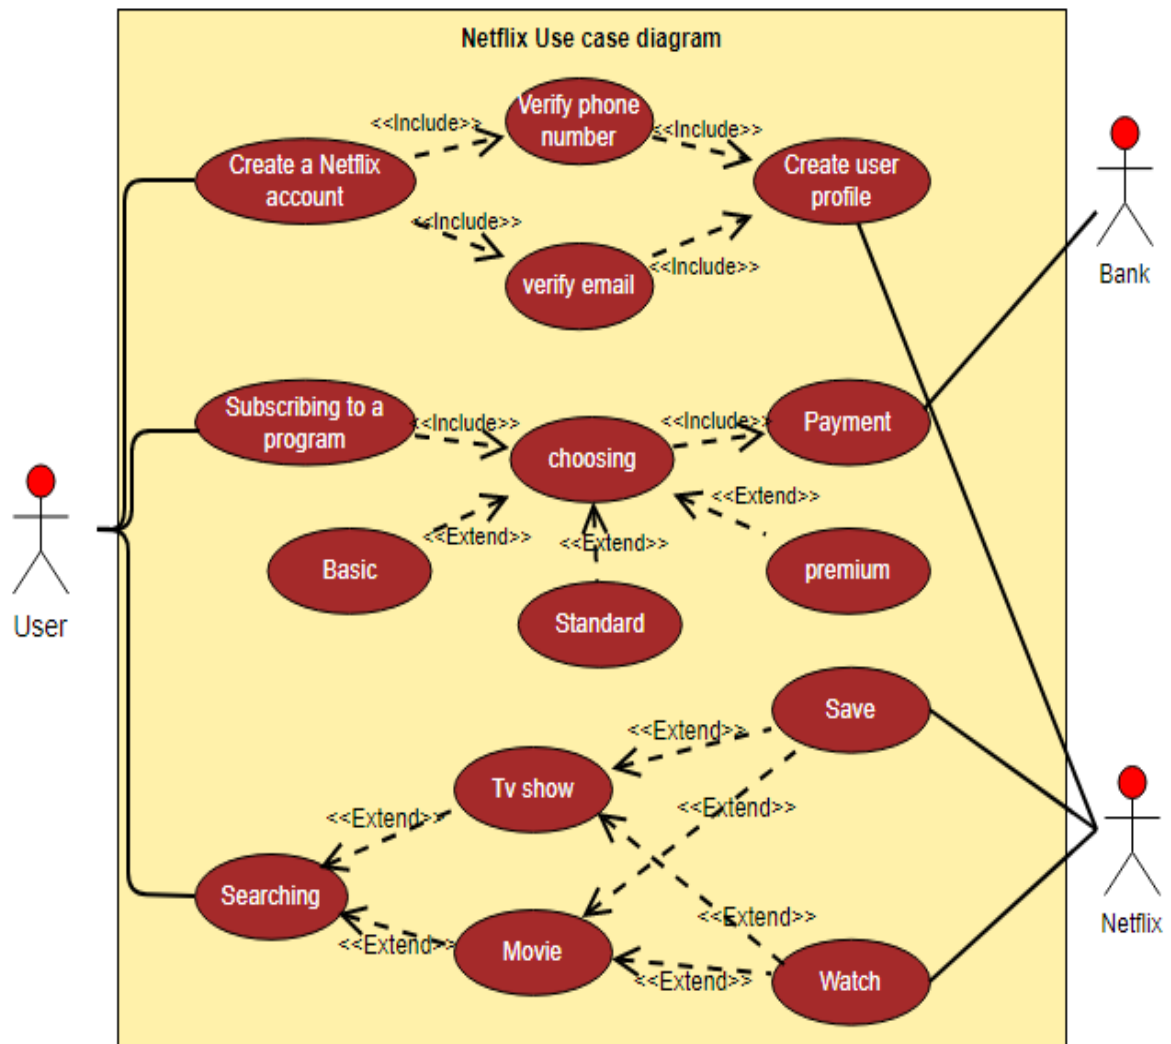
Netflix Use case diagram

Create a Netflix account

<<Include>>

Verify phone number

<<Include>>

Create user profile

<<Include>>

verify email

<<Include>>

Bank

Subscribing to a program

<<Include>>

choosing

<<Include>>

Payment

<<Extend>>

<<Extend>>

<<Extend>>

Basic

Standard

premium

User

Save

<<Extend>>

Tv show

<<Extend>>

<<Extend>>

Searching

<<Extend>>

<<Extend>>

Movie

<<Extend>>

Watch

Netflix